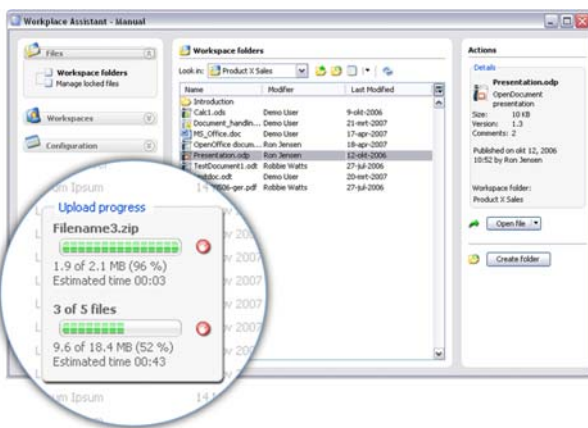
Workplace Assistant - Manual

Files
Workspace folders
Manage locked files

Workspaces

Configuration

Workspace folders
Look in: Product X Sales

| Name | Modifier | Last Modified |
|---|---|---|
| Introduction | | |
| Calc1.ods | Demo User | 9-okt-2006 |
| Document_handlin... | Demo User | 21-mrt-2007 |
| MS_Office.doc | Demo User | 17-apr-2007 |
| OpenOffice docum... | Ron Jensen | 18-apr-2007 |
| Presentation.odp | Ron Jensen | 12-okt-2006 |
| TestDocument1.odt | Robbie Watts | 27-jul-2006 |
| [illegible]doc.odt | Demo User | 20-ext-2007 |
| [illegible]006-ger.pdf | Robbie Watts | 27-jul-2006 |

Actions
Details
Presentation.odp
OpenDocument presentation
Size: 10 KB
Version: 1.3
Comments: 2
Published on okt 12, 2006 10:52 by Ron Jensen
Workspace folder:
Product X Sales
Open file
Create folder

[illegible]m Ipsum
14 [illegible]

Upload progress
Filename3.zip
1.9 of 2.1 MB (96 %)
Estimated time 00:03
3 of 5 files
9.6 of 18.4 MB (52 %)
Estimated time 00:43

v 2007
v 2007
v 2007
v 2007
v 2007
v 2007
v 2007

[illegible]m Ipsum
14 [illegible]